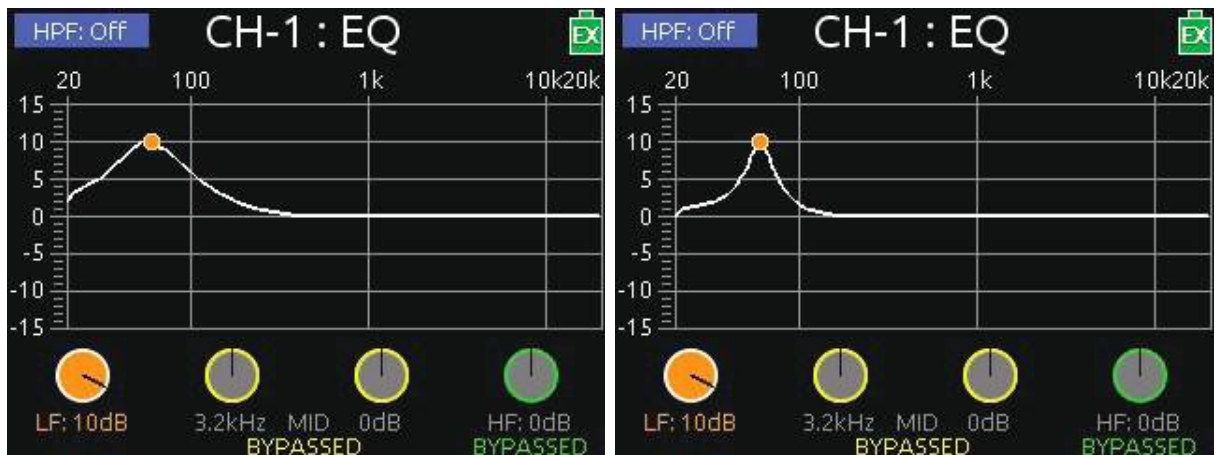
HPF: Off
CH-1 : EQ
EX
20
100
1k
10k20k
15
10
5
0
-5
-10
-15
LF: 10dB
3.2kHz MID 0dB
BYPASSED
HF: 0dB
BYPASSED

HPF: Off
CH-1 : EQ
EX
20
100
1k
10k20k
15
10
5
0
-5
-10
-15
LF: 10dB
3.2kHz MID 0dB
BYPASSED
HF: 0dB
BYPASSED